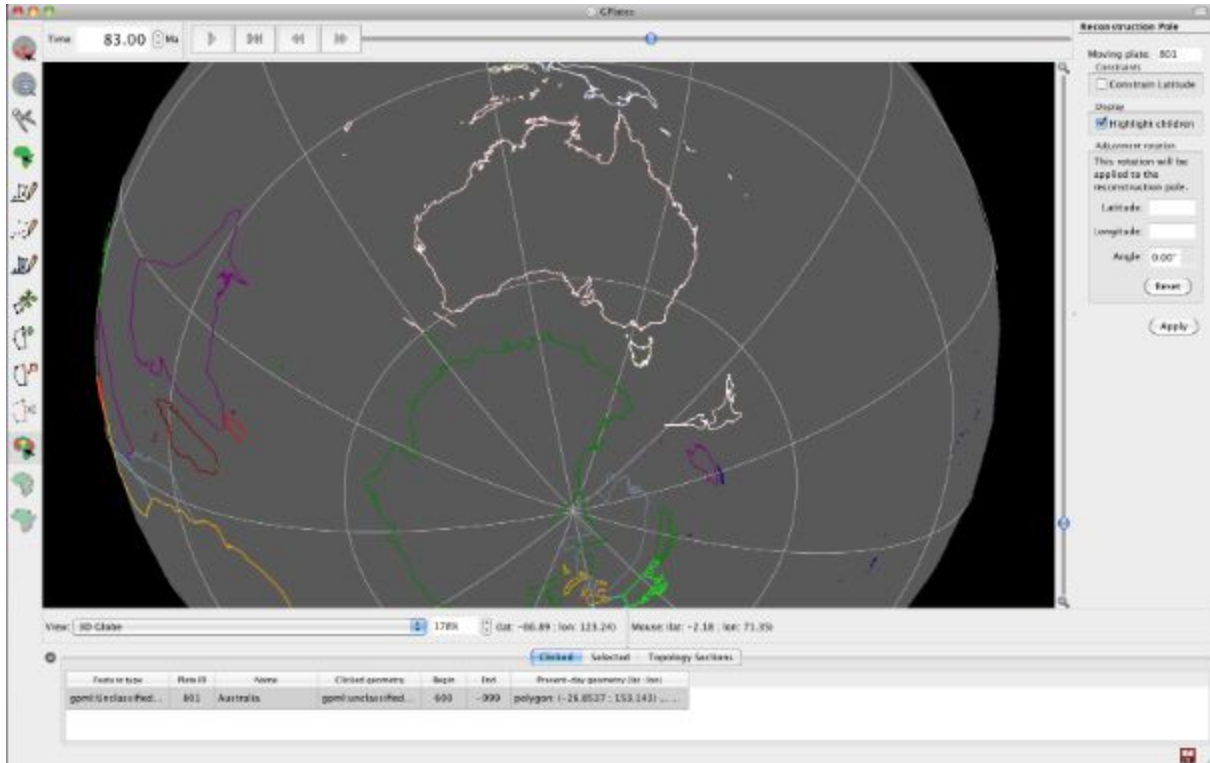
GPlates

Time 83.00 Ma

Reconstruction Pole

Moving plate: 801

Constraints

Constrain Latitude

Display

Highlight children

Adjustment rotation

This rotation will be applied to the reconstruction pole.

Latitude:

Longitude:

Angle: 0.00°

Reset

Apply

View: 3D Globe

178%

(lat: -66.89 ; lon: 123.24)

Mouse (lat: -2.18 ; lon: 71.35)

Clicked Selected Topology Sections

| Feature type | Plate ID | Name | Clicked geometry | Begin | End | Present-day geometry (lat ; lon) |
|---|---|---|---|---|---|---|
| gpml:Unclassified... | 801 | Australia | gpml:unclassified... | 600 | -999 | polygon: (-26.8537 ; 153.143) ... |